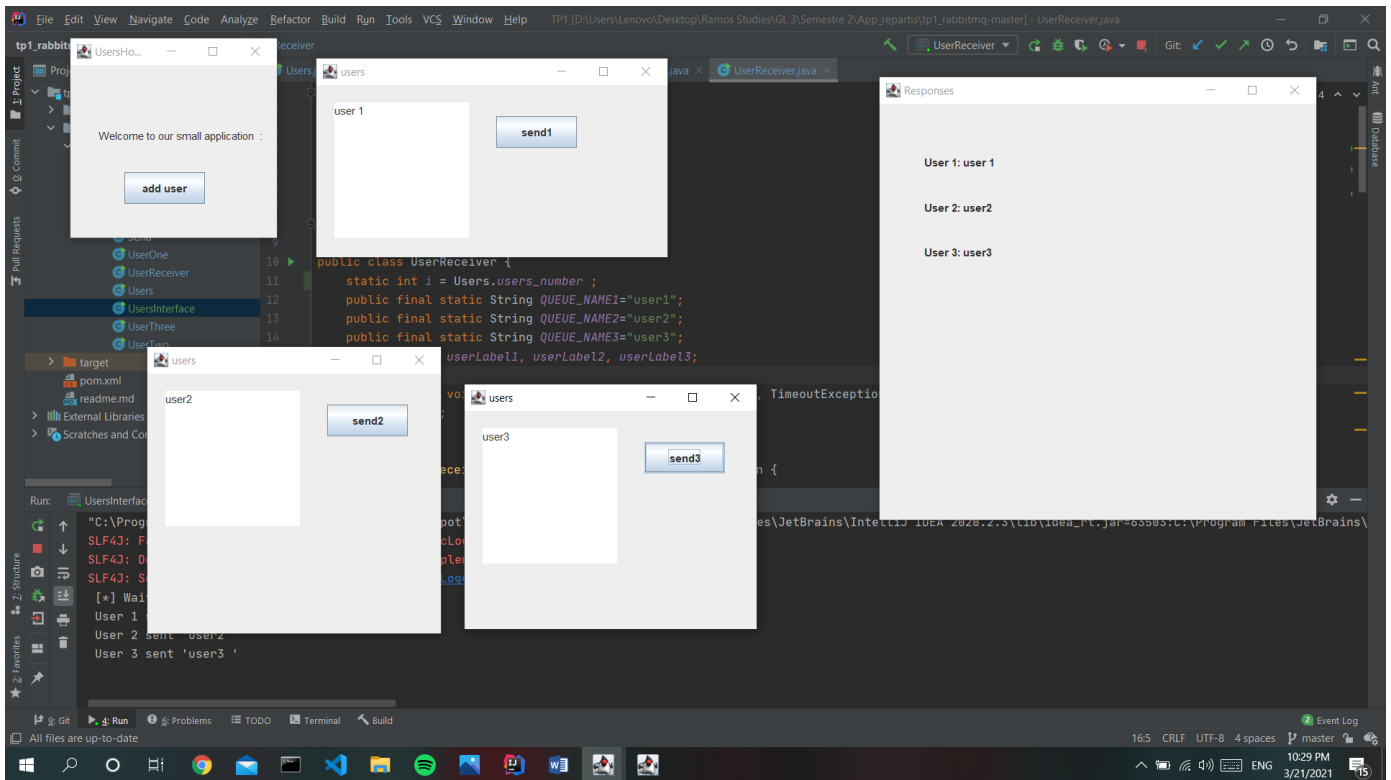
File Edit View Navigate Code Analyze Refactor Build Run Tools VCS Window Help TP1 [D:\Users\Lenovo\Desktop\Ramos Studies\GL 3\Semestre 2\App_repartis\tp1_rabbitmq-master] - UserReceiver.java

tp1_rabbit UserReceiver Git:

UsersHo...
Welcome to our small application :
add user

users
user 1
send1

UserReceiver.java

Responses
User 1: user 1
User 2: user2
User 3: user3

UserOne
UserReceiver
Users
UsersInterface
UserThree
UserTwo
target
pom.xml
readme.md
External Libraries
Scratches and Co

10 public class UserReceiver {
11 static int i = Users.users_number ;
12 public final static String QUEUE_NAME1="user1";
13 public final static String QUEUE_NAME2="user2";
14 public final static String QUEUE_NAME3="user3";
userLabel1, userLabel2, userLabel3;
, TimeoutException

users
user2
send2

users
user3
send3

Run: UsersInterfac
"C:\Prog
SLF4J: F
SLF4J: D
SLF4J: S
[*] Wai
User 1 s
User 2 sent 'user2 '
User 3 sent 'user3 '
es\JetBrains\IntelliJ IDEA 2020.2.3\lib\idea_rt.jar=63503:C:\Program Files\JetBrains\

9: Git 4: Run 6: Problems TODO Terminal Build Event Log
All files are up-to-date 16:5 CRLF UTF-8 4 spaces master
ENG 10:29 PM 3/21/2021